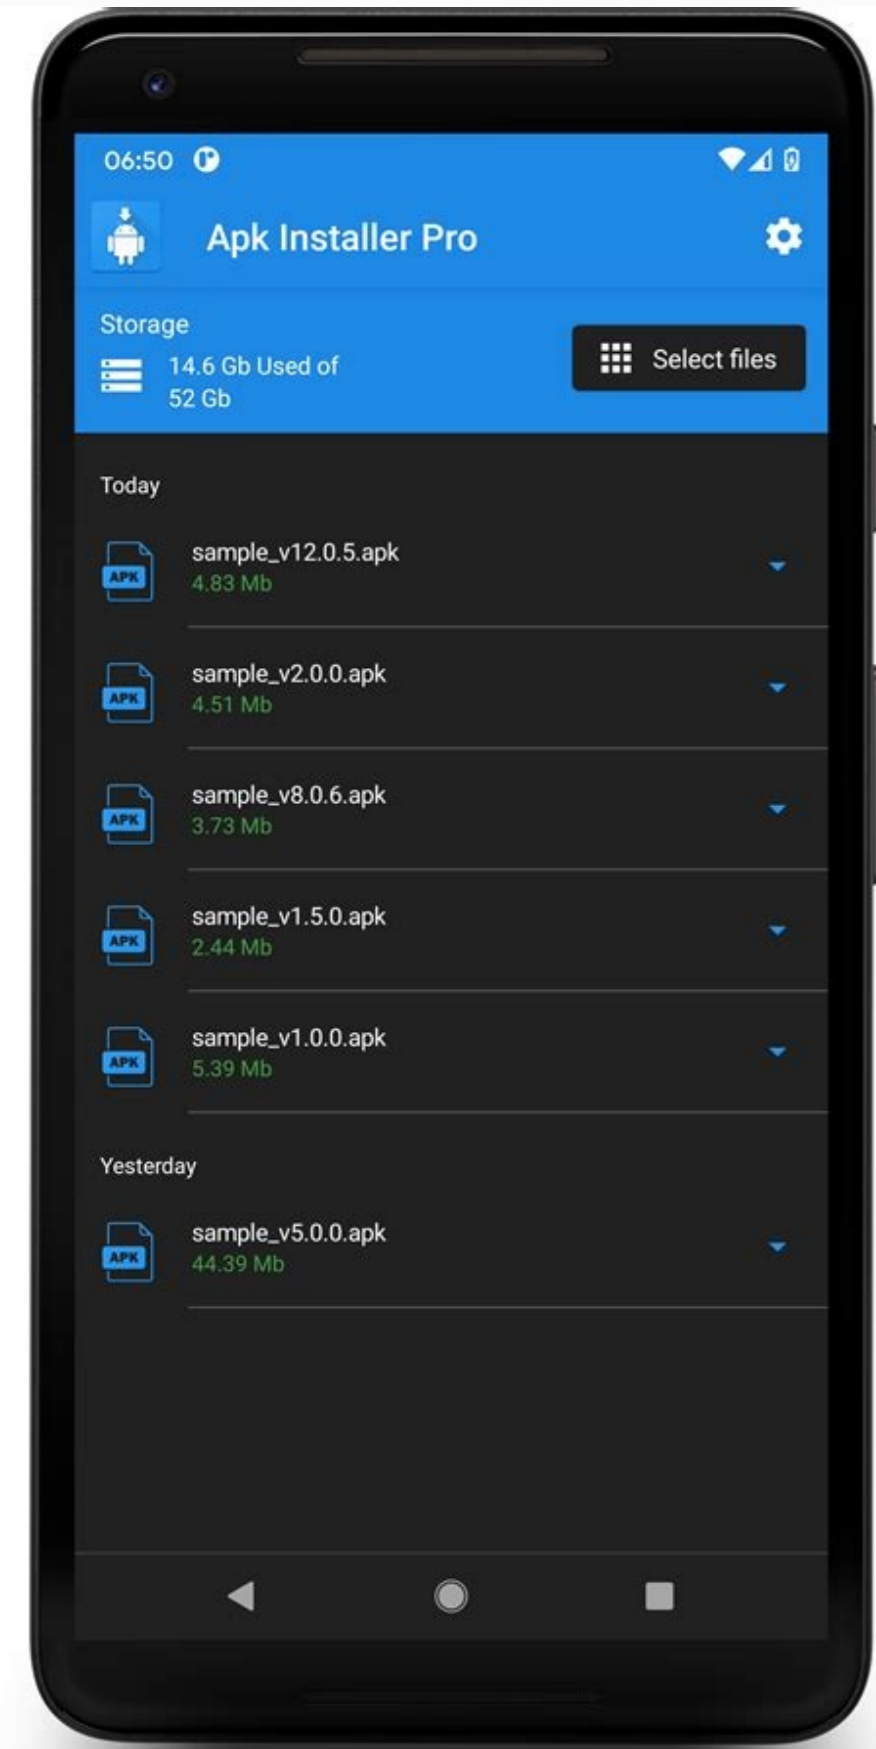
06:50

Apk Installer Pro

Storage
14.6 Gb Used of
52 Gb

Select files

Today

APK sample_v12.0.5.apk
4.83 Mb

APK sample_v2.0.0.apk
4.51 Mb

APK sample_v8.0.6.apk
3.73 Mb

APK sample_v1.5.0.apk
2.44 Mb

APK sample_v1.0.0.apk
5.39 Mb

Yesterday

APK sample_v5.0.0.apk
44.39 Mb